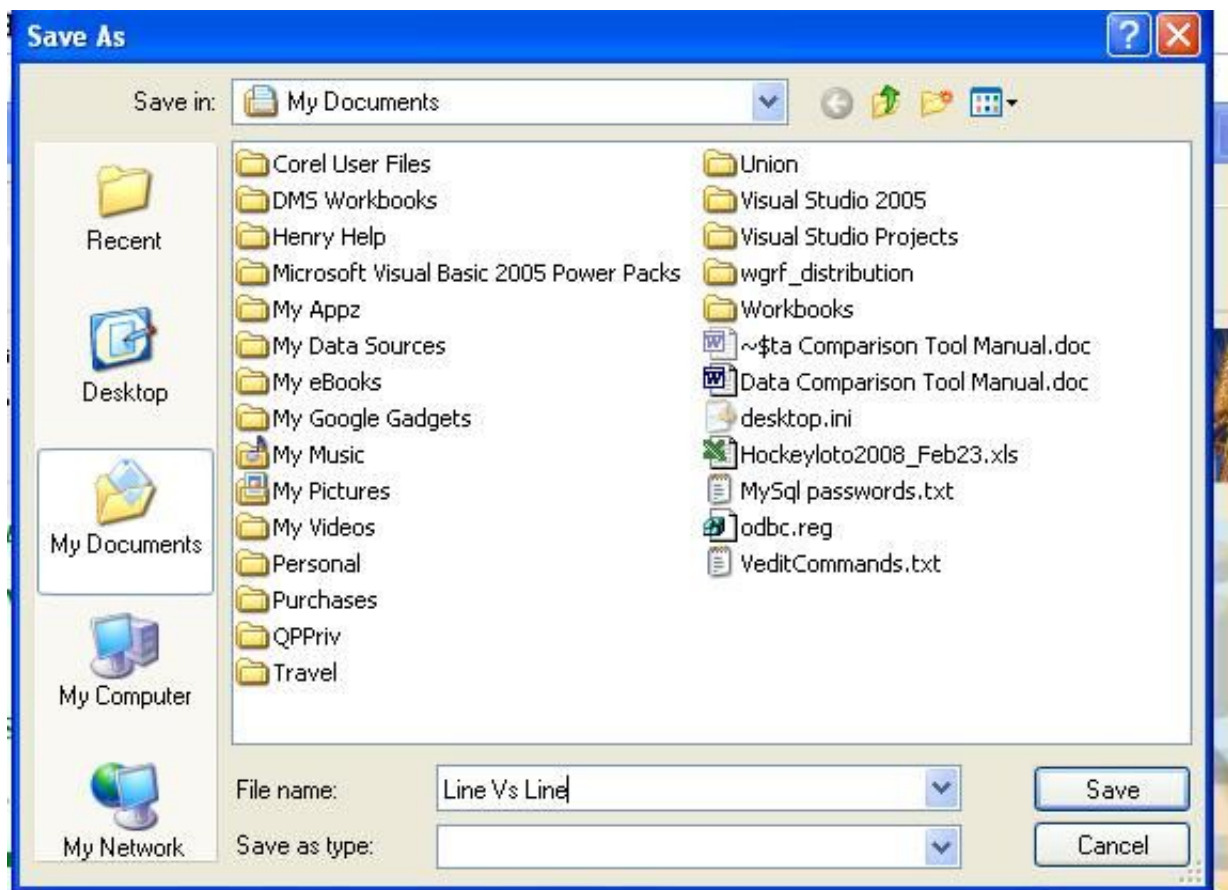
Save As

Save in: My Documents

Recent

Desktop

My Documents

My Computer

My Network

Corel User Files
DMS Workbooks
Henry Help
Microsoft Visual Basic 2005 Power Packs
My Appz
My Data Sources
My eBooks
My Google Gadgets
My Music
My Pictures
My Videos
Personal
Purchases
QPPriv
Travel

Union
Visual Studio 2005
Visual Studio Projects
wgrf_distribution
Workbooks
~$ta Comparison Tool Manual.doc
Data Comparison Tool Manual.doc
desktop.ini
Hockeyloto2008_Feb23.xls
MySql passwords.txt
odbc.reg
VeditCommands.txt

File name: Line Vs Line

Save as type:

Save

Cancel